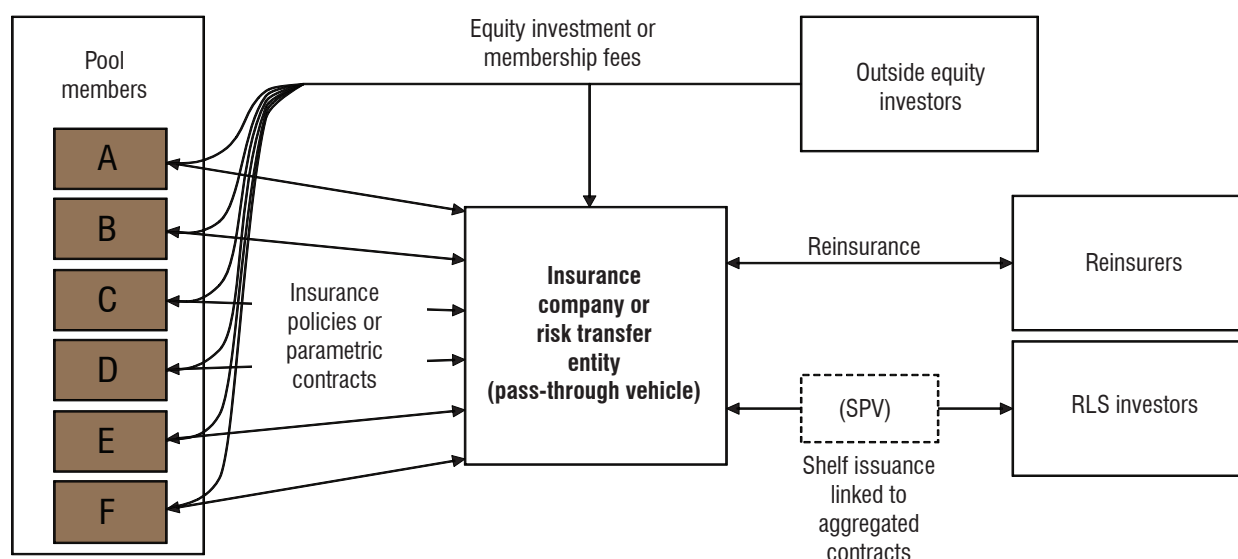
Pool members

A

B

C

D

E

F

Equity investment or membership fees

Outside equity investors

Insurance policies or parametric contracts

Insurance company or risk transfer entity (pass-through vehicle)

Reinsurance

Reinsurers

(SPV)

RLS investors

Shelf issuance linked to aggregated contracts